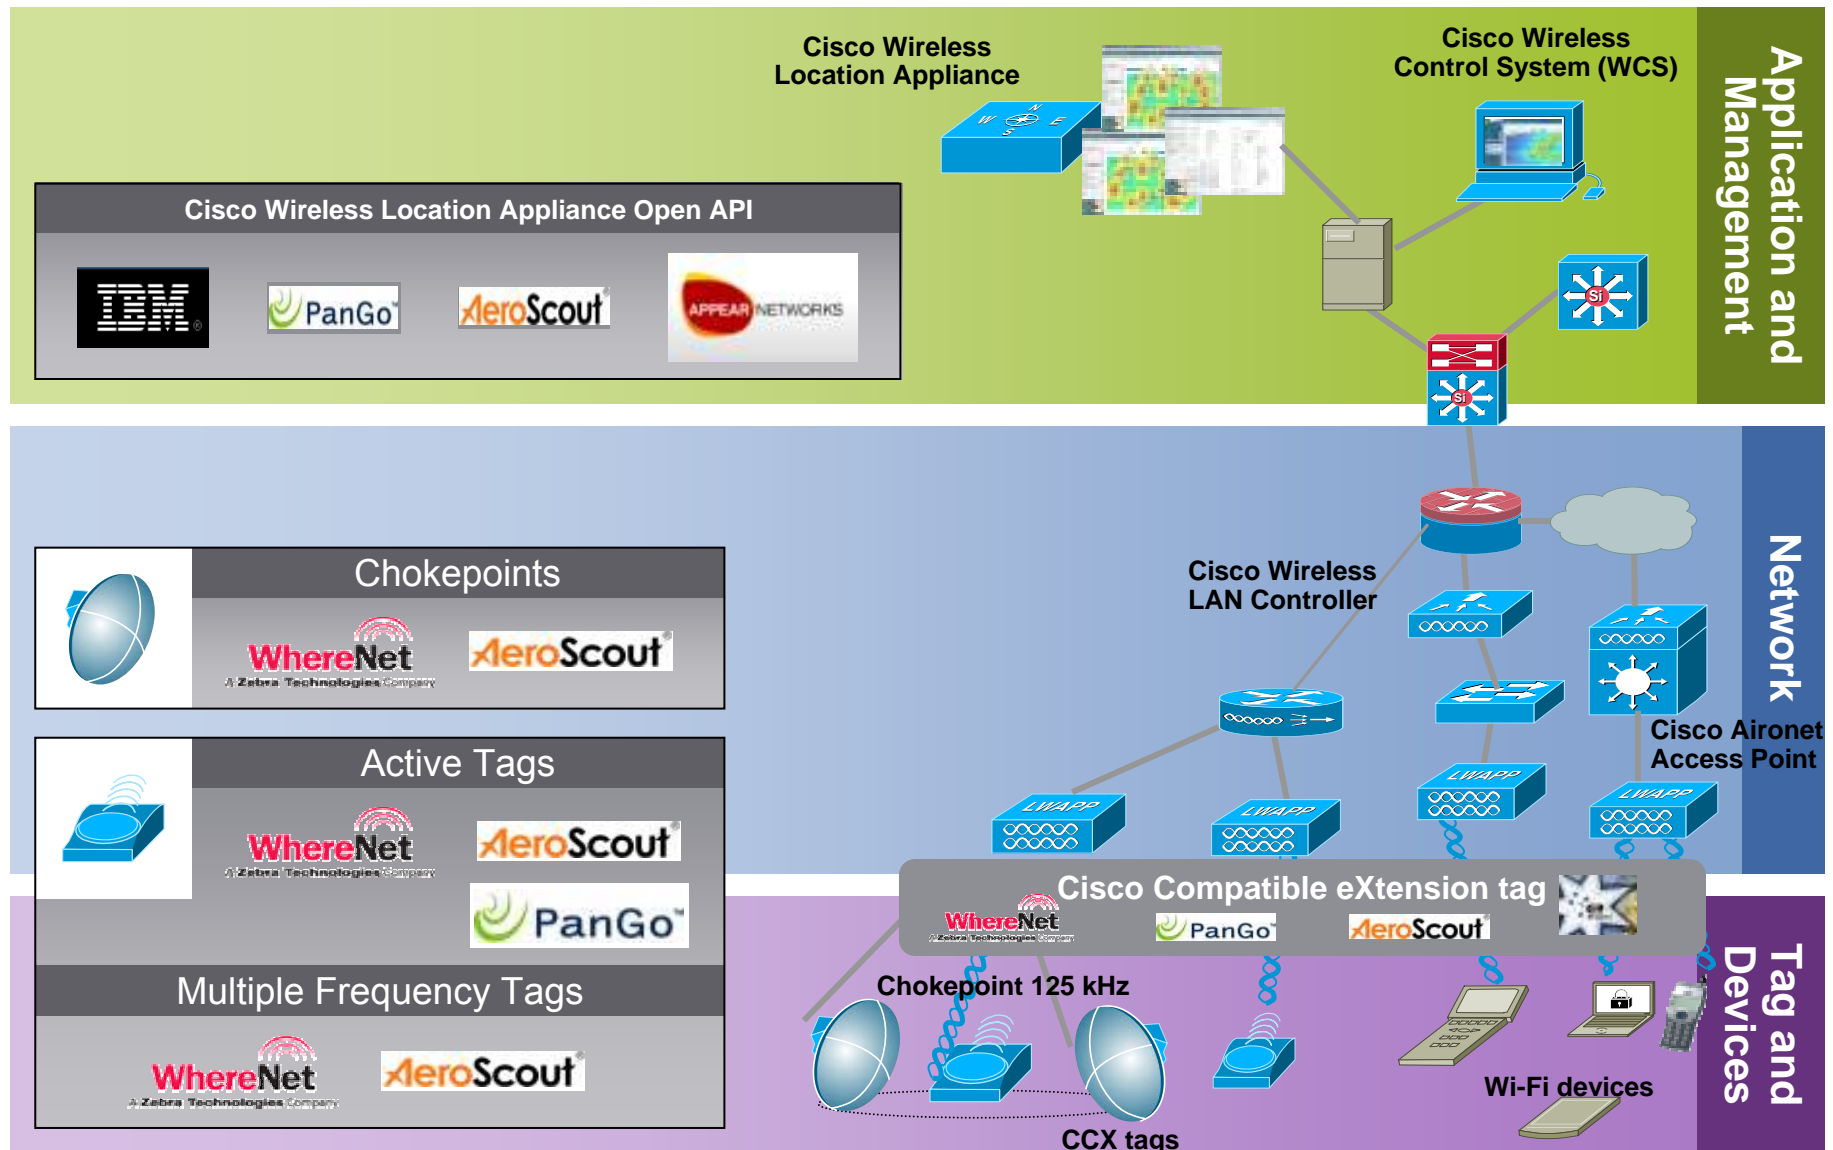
Cisco Wireless Location Appliance

Cisco Wireless Control System (WCS)

Application and Management

Cisco Wireless Location Appliance Open API

IBM

PanGo

AeroScout

APPEAR NETWORKS

Chokepoints

WhereNet
A Zebra Technologies Company

AeroScout

Active Tags

WhereNet
A Zebra Technologies Company

AeroScout

PanGo

Multiple Frequency Tags

WhereNet
A Zebra Technologies Company

AeroScout

Cisco Wireless LAN Controller

Network

Cisco Aironet Access Point

LWAPP

LWAPP

LWAPP

LWAPP

Cisco Compatible eXtension tag

WhereNet
A Zebra Technologies Company

PanGo

AeroScout

Chokepoint 125 kHz

CCX tags

Wi-Fi devices

Tag and Devices